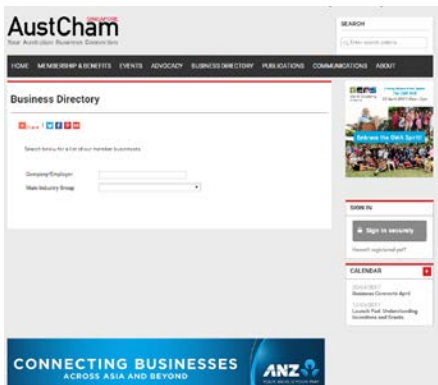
AustCham SINGAPORE
Your Australian Business Connection

SEARCH
Filter search criteria

HOME MEMBERSHIP & BENEFITS EVENTS ADVOCACY BUSINESS DIRECTORY PUBLICATIONS COMMUNICATIONS ABOUT

Business Directory

Share

Search below for a list of our member businesses

Company/Employer
Main Industry Group

Embrace the DWA Spirit!

SIGN IN
Sign in securely
Haven't registered yet?

CALENDAR
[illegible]
Business Connects April
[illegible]
Launch Pad: Understanding Incentives and Grants

CONNECTING BUSINESSES
ACROSS ASIA AND BEYOND
ANZ
YOUR MAIN BUSINESS PARTNER